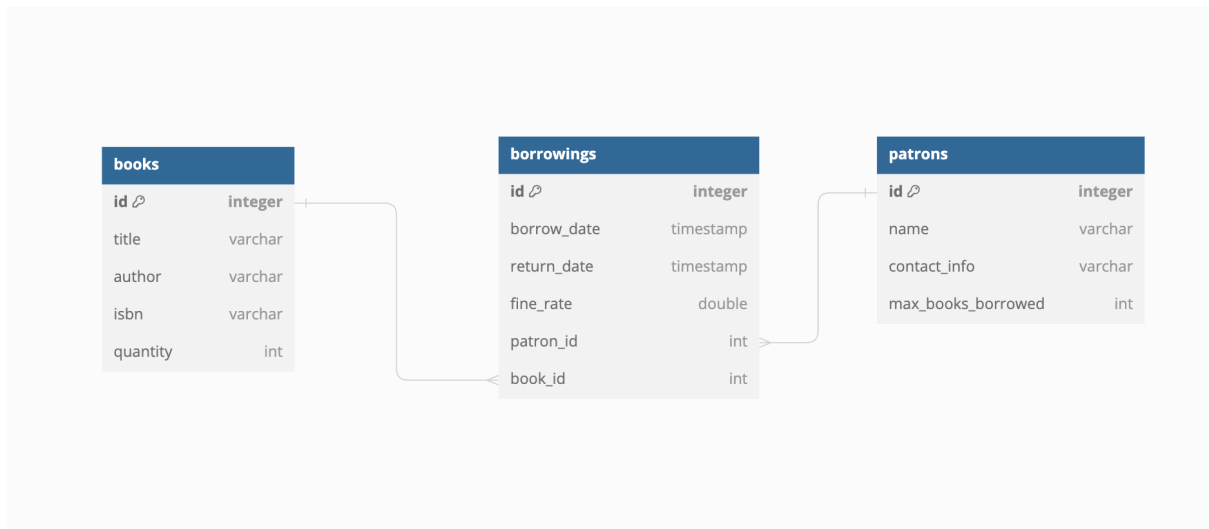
| books | |
|---|---|
| id | integer |
| title | varchar |
| author | varchar |
| isbn | varchar |
| quantity | int |

| borrowings | |
|---|---|
| id | integer |
| borrow_date | timestamp |
| return_date | timestamp |
| fine_rate | double |
| patron_id | int |
| book_id | int |

| patrons | |
|---|---|
| id | integer |
| name | varchar |
| contact_info | varchar |
| max_books_borrowed | int |